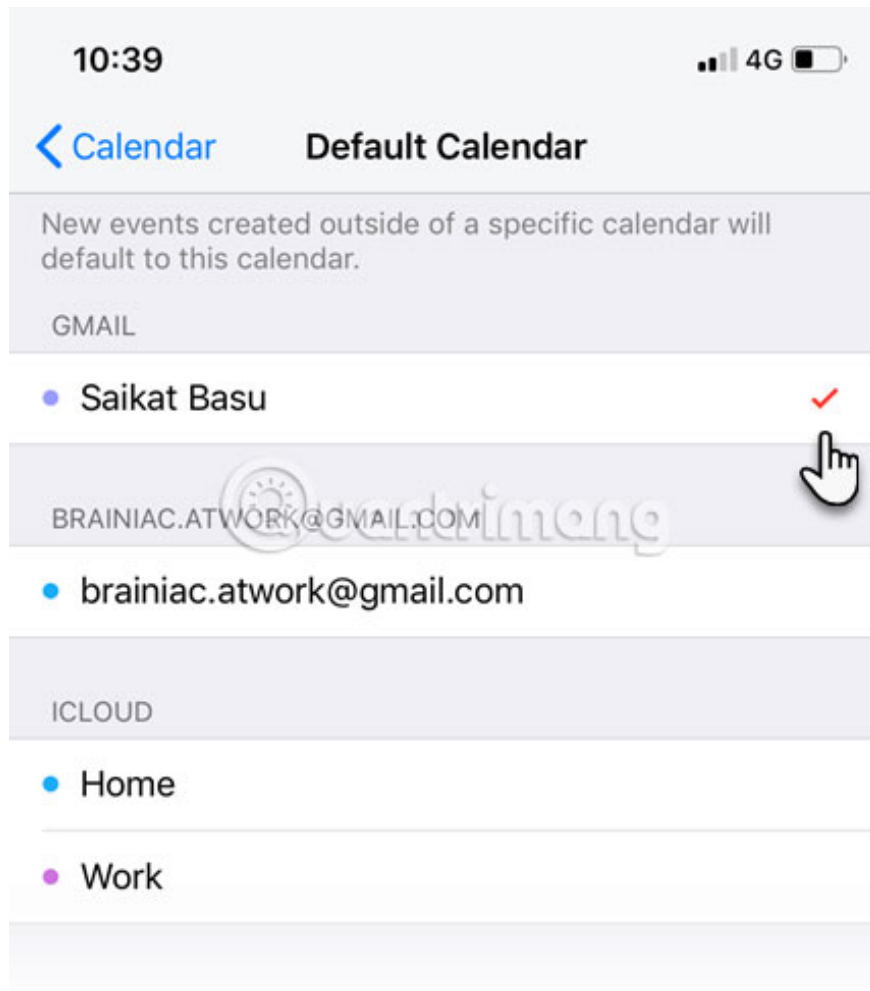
10:39

4G

Calendar

Default Calendar

New events created outside of a specific calendar will default to this calendar.

GMAIL

Saikat Basu

BRAINIAC.ATWORK@GMAIL.COM

brainiac.atwork@gmail.com

ICLOUD

Home

Work

quantrimang